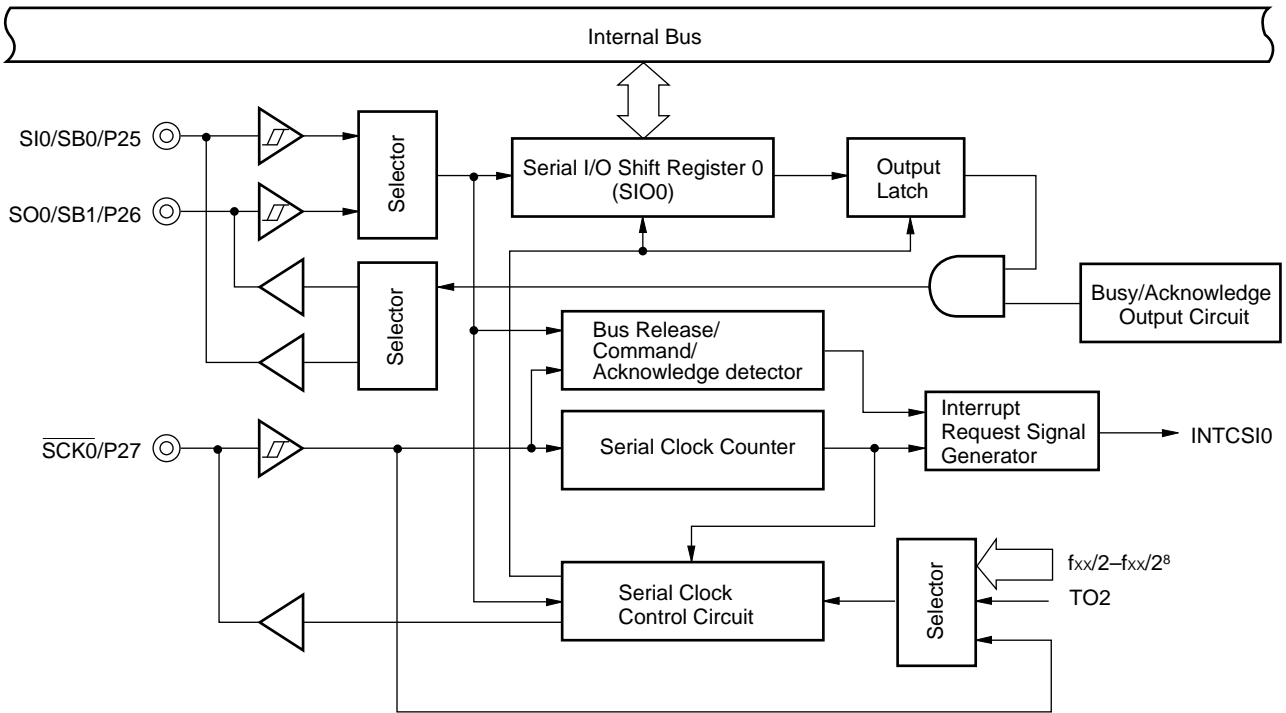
Internal Bus

SI0/SB0/P25

SO0/SB1/P26

Selector

Serial I/O Shift Register 0 (SIO0)

Output Latch

Selector

Busy/Acknowledge Output Circuit

Bus Release/ Command/ Acknowledge detector

Interrupt Request Signal Generator

INTCSI0

$\overline{SCK0}$/P27

Serial Clock Counter

$f_{XX}/2$–$f_{XX}/2^8$

Serial Clock Control Circuit

Selector

TO2